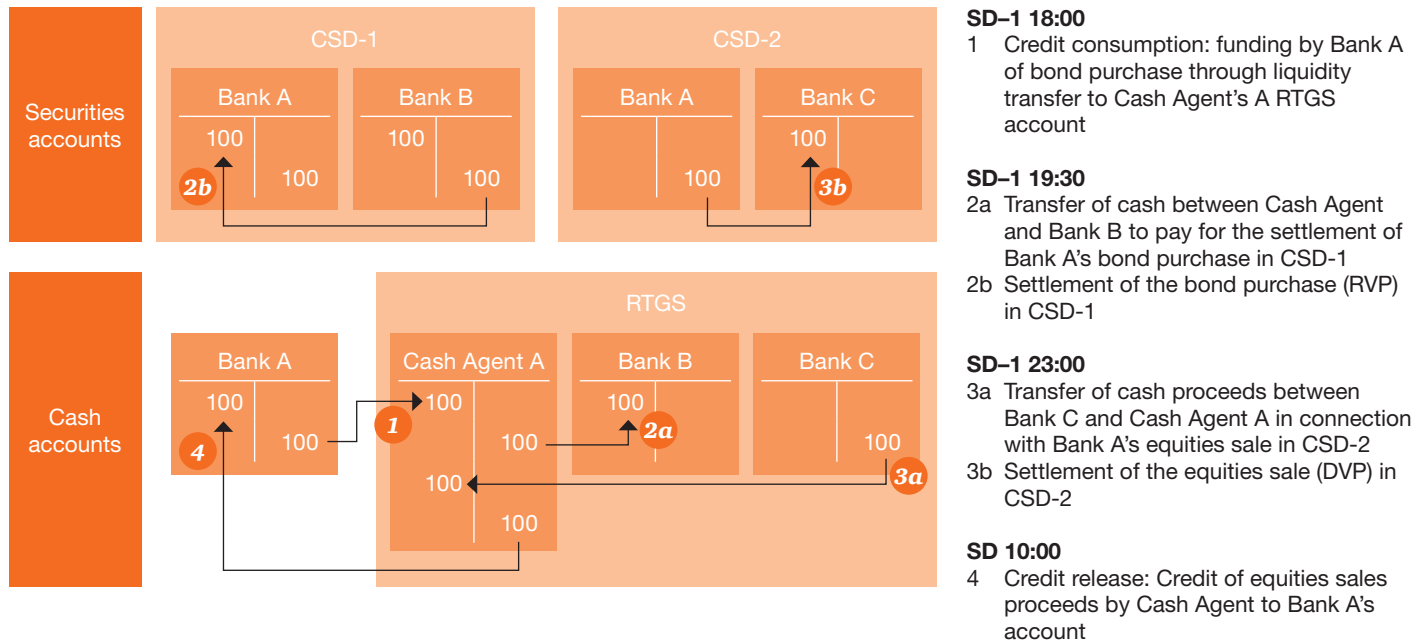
Securities accounts

CSD-1

Bank A

100

100

2b

Bank B

100

100

CSD-2

Bank A

100

Bank C

100

3b

Cash accounts

Bank A

100

100

4

RTGS

Cash Agent A

1

100

100

100

100

Bank B

100

2a

Bank C

100

3a

SD–1 18:00
1 Credit consumption: funding by Bank A of bond purchase through liquidity transfer to Cash Agent's A RTGS account

SD–1 19:30
2a Transfer of cash between Cash Agent and Bank B to pay for the settlement of Bank A's bond purchase in CSD-1
2b Settlement of the bond purchase (RVP) in CSD-1

SD–1 23:00
3a Transfer of cash proceeds between Bank C and Cash Agent A in connection with Bank A's equities sale in CSD-2
3b Settlement of the equities sale (DVP) in CSD-2

SD 10:00
4 Credit release: Credit of equities sales proceeds by Cash Agent to Bank A's account